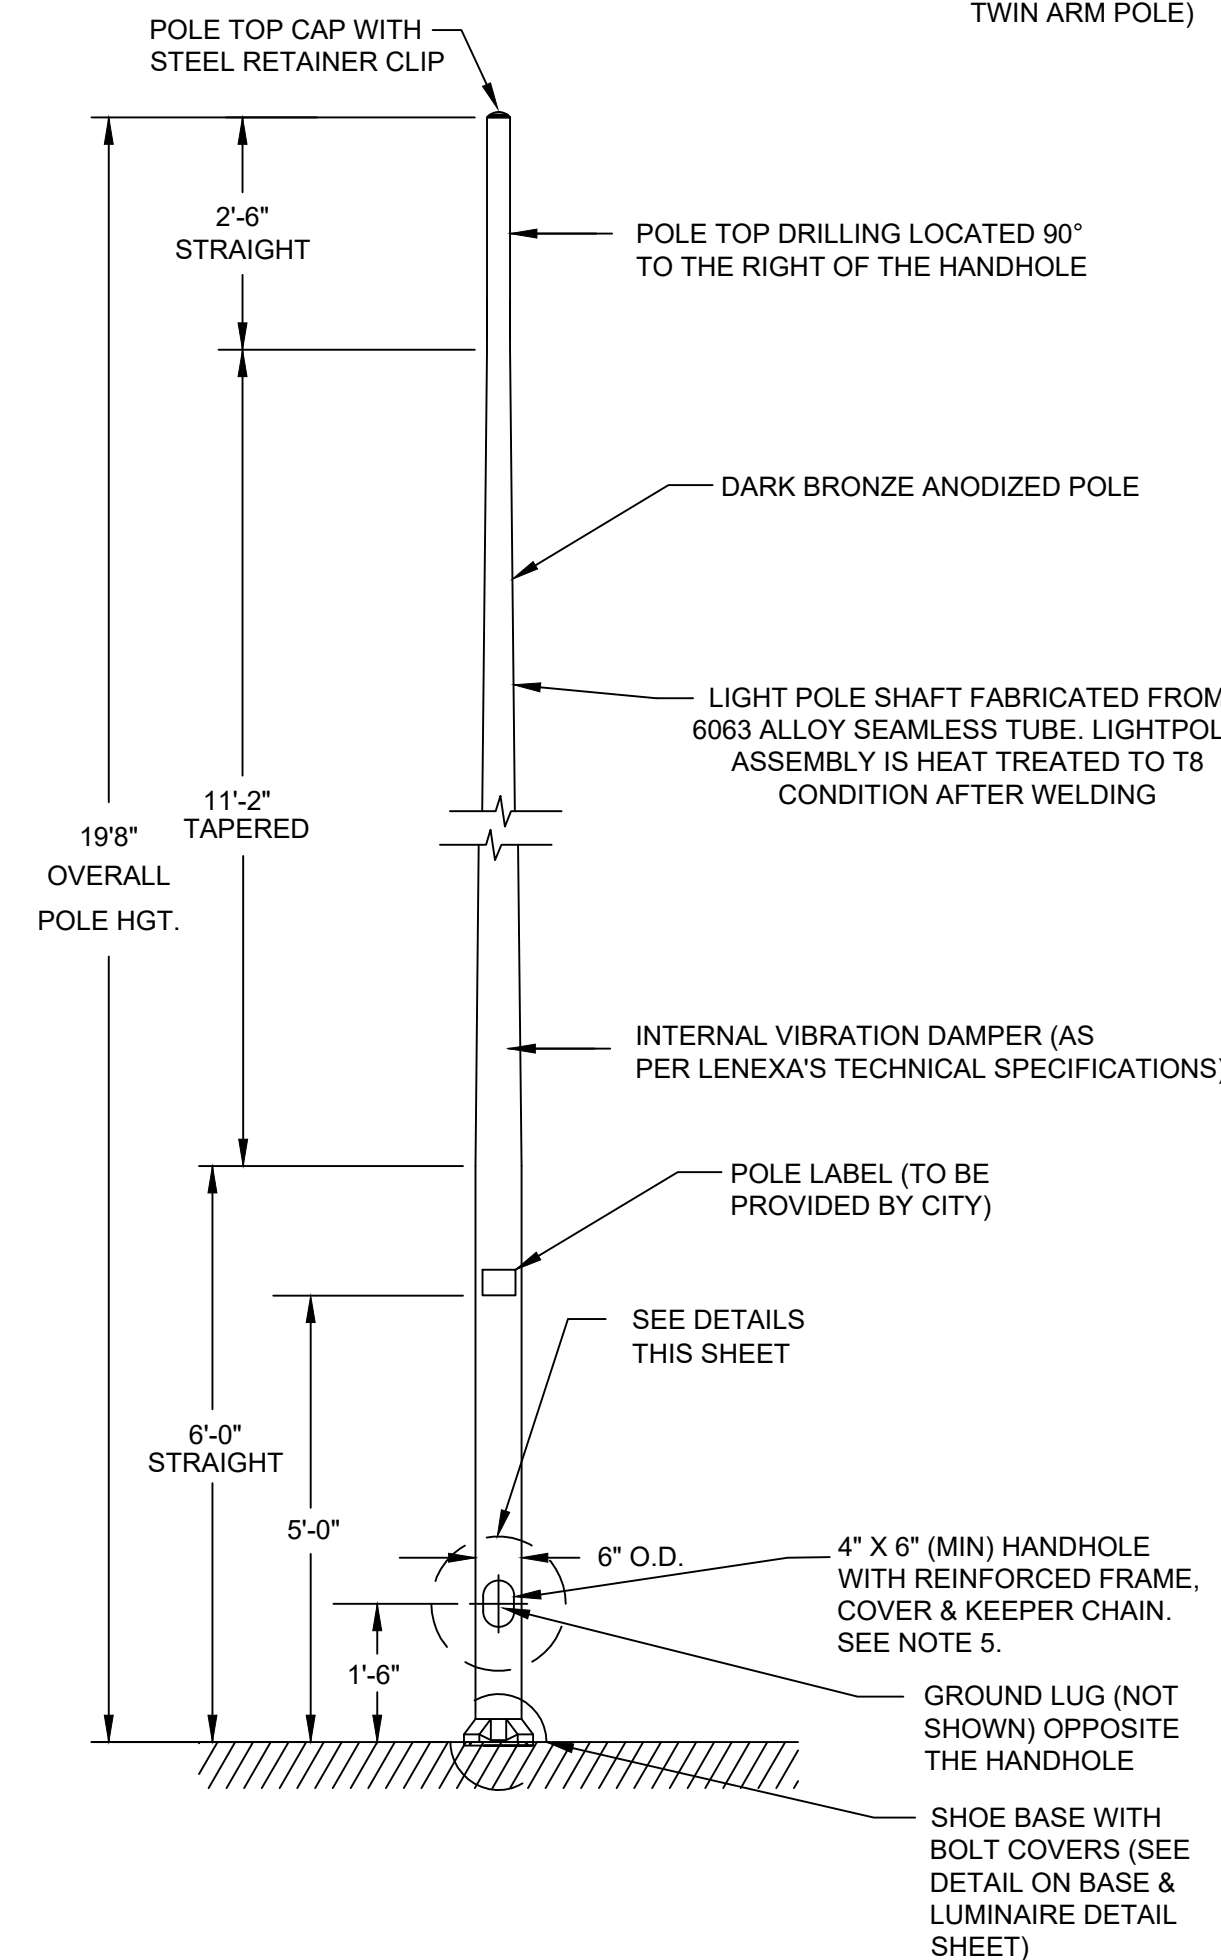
TWIN ARM POLE)

POLE TOP CAP WITH STEEL RETAINER CLIP

2'-6" STRAIGHT

POLE TOP DRILLING LOCATED 90° TO THE RIGHT OF THE HANDHOLE

DARK BRONZE ANODIZED POLE

LIGHT POLE SHAFT FABRICATED FROM 6063 ALLOY SEAMLESS TUBE. LIGHTPOL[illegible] ASSEMBLY IS HEAT TREATED TO T8 CONDITION AFTER WELDING

19'8" OVERALL POLE HGT.

11'-2" TAPERED

INTERNAL VIBRATION DAMPER (AS PER LENEXA'S TECHNICAL SPECIFICATIONS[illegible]

POLE LABEL (TO BE PROVIDED BY CITY)

SEE DETAILS THIS SHEET

6'-0" STRAIGHT

5'-0"

6" O.D.

4" X 6" (MIN) HANDHOLE WITH REINFORCED FRAME, COVER & KEEPER CHAIN. SEE NOTE 5.

1'-6"

GROUND LUG (NOT SHOWN) OPPOSITE THE HANDHOLE

SHOE BASE WITH BOLT COVERS (SEE DETAIL ON BASE & LUMINAIRE DETAIL SHEET)